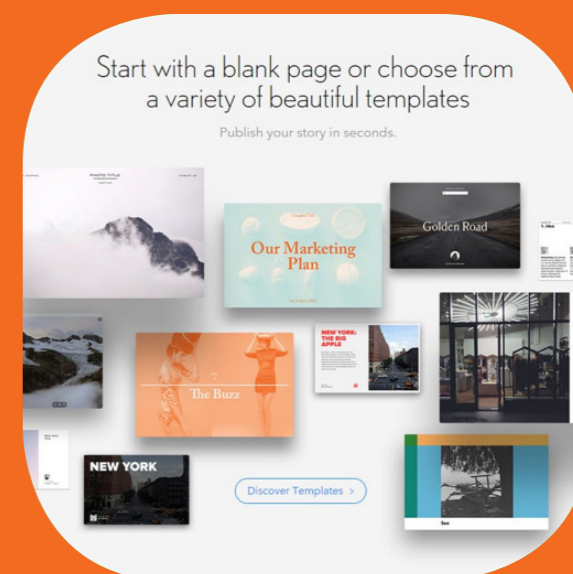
Start with a blank page or choose from a variety of beautiful templates

Publish your story in seconds.

Our Marketing Plan

Golden Road

NEW YORK: THE BIG APPLE

The Buzz

NEW YORK

Discover Templates >